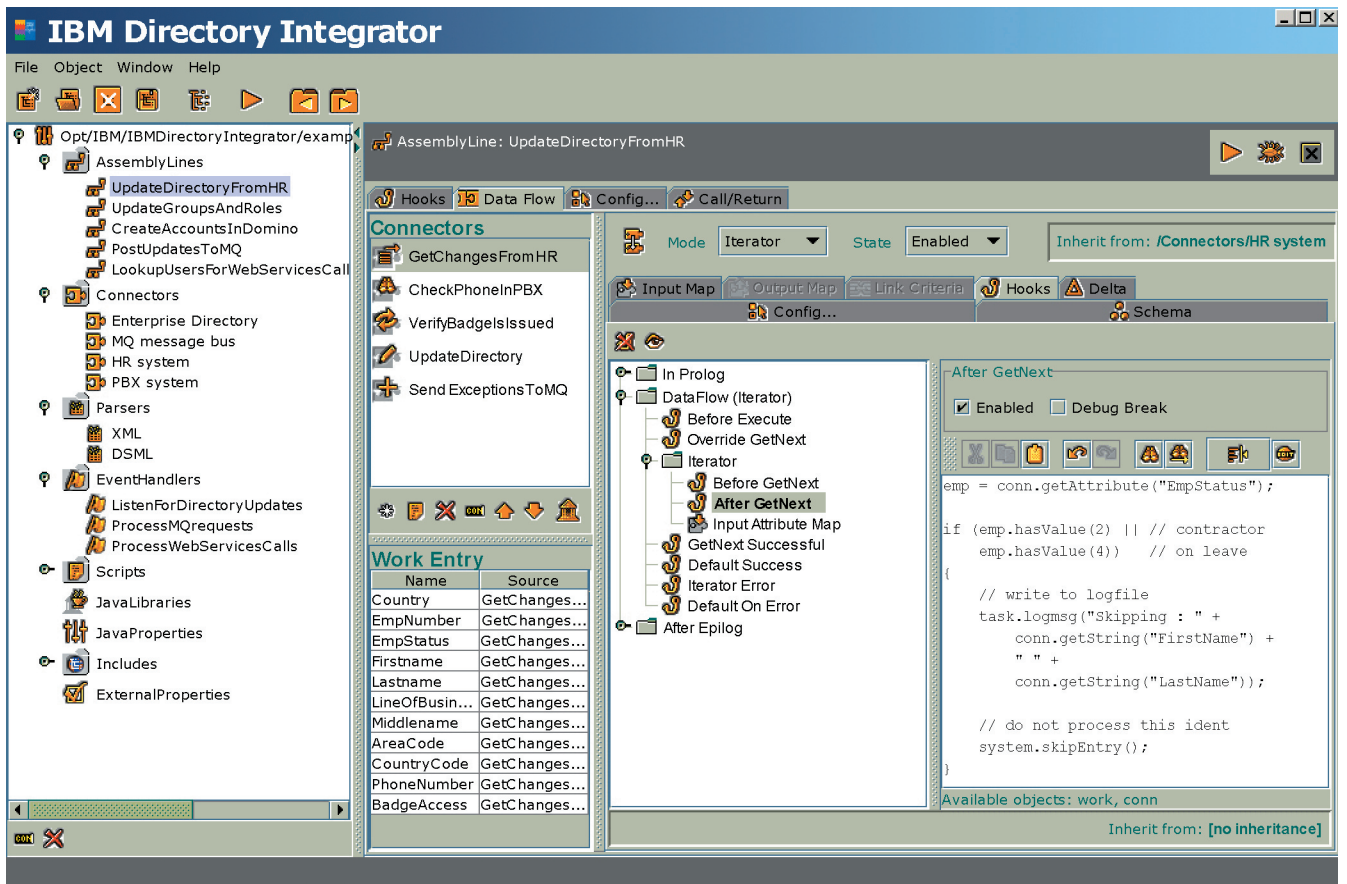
IBM Directory Integrator

File Object Window Help

Opt/IBM/IBMDirectoryIntegrator/examp
AssemblyLines
UpdateDirectoryFromHR
UpdateGroupsAndRoles
CreateAccountsInDomino
PostUpdatesToMQ
LookupUsersForWebServicesCall
Connectors
Enterprise Directory
MQ message bus
HR system
PBX system
Parsers
XML
DSML
EventHandlers
ListenForDirectoryUpdates
ProcessMQrequests
ProcessWebServicesCalls
Scripts
JavaLibraries
JavaProperties
Includes
ExternalProperties

AssemblyLine: UpdateDirectoryFromHR

Hooks | Data Flow | Config... | Call/Return

Connectors
GetChangesFromHR
CheckPhoneInPBX
VerifyBadgeIsIssued
UpdateDirectory
Send ExceptionsToMQ

Work Entry
| Name | Source |
|---|---|
| Country | GetChanges... |
| EmpNumber | GetChanges... |
| EmpStatus | GetChanges... |
| Firstname | GetChanges... |
| Lastname | GetChanges... |
| LineOfBusin... | GetChanges... |
| Middlename | GetChanges... |
| AreaCode | GetChanges... |
| CountryCode | GetChanges... |
| PhoneNumber | GetChanges... |
| BadgeAccess | GetChanges... |

Mode Iterator State Enabled Inherit from: /Connectors/HR system

Input Map | Output Map | Link Criteria | Hooks | Delta
Config... | Schema

In Prolog
DataFlow (Iterator)
Before Execute
Override GetNext
Iterator
Before GetNext
After GetNext
Input Attribute Map
GetNext Successful
Default Success
Iterator Error
Default On Error
After Epilog

After GetNext
Enabled Debug Break

emp = conn.getAttribute("EmpStatus");

if (emp.hasValue(2) || // contractor
emp.hasValue(4)) // on leave
{
// write to logfile
task.logmsg("Skipping : " +
conn.getString("FirstName") +
" " +
conn.getString("LastName"));

// do not process this ident
system.skipEntry();
}

Available objects: work, conn

Inherit from: [no inheritance]